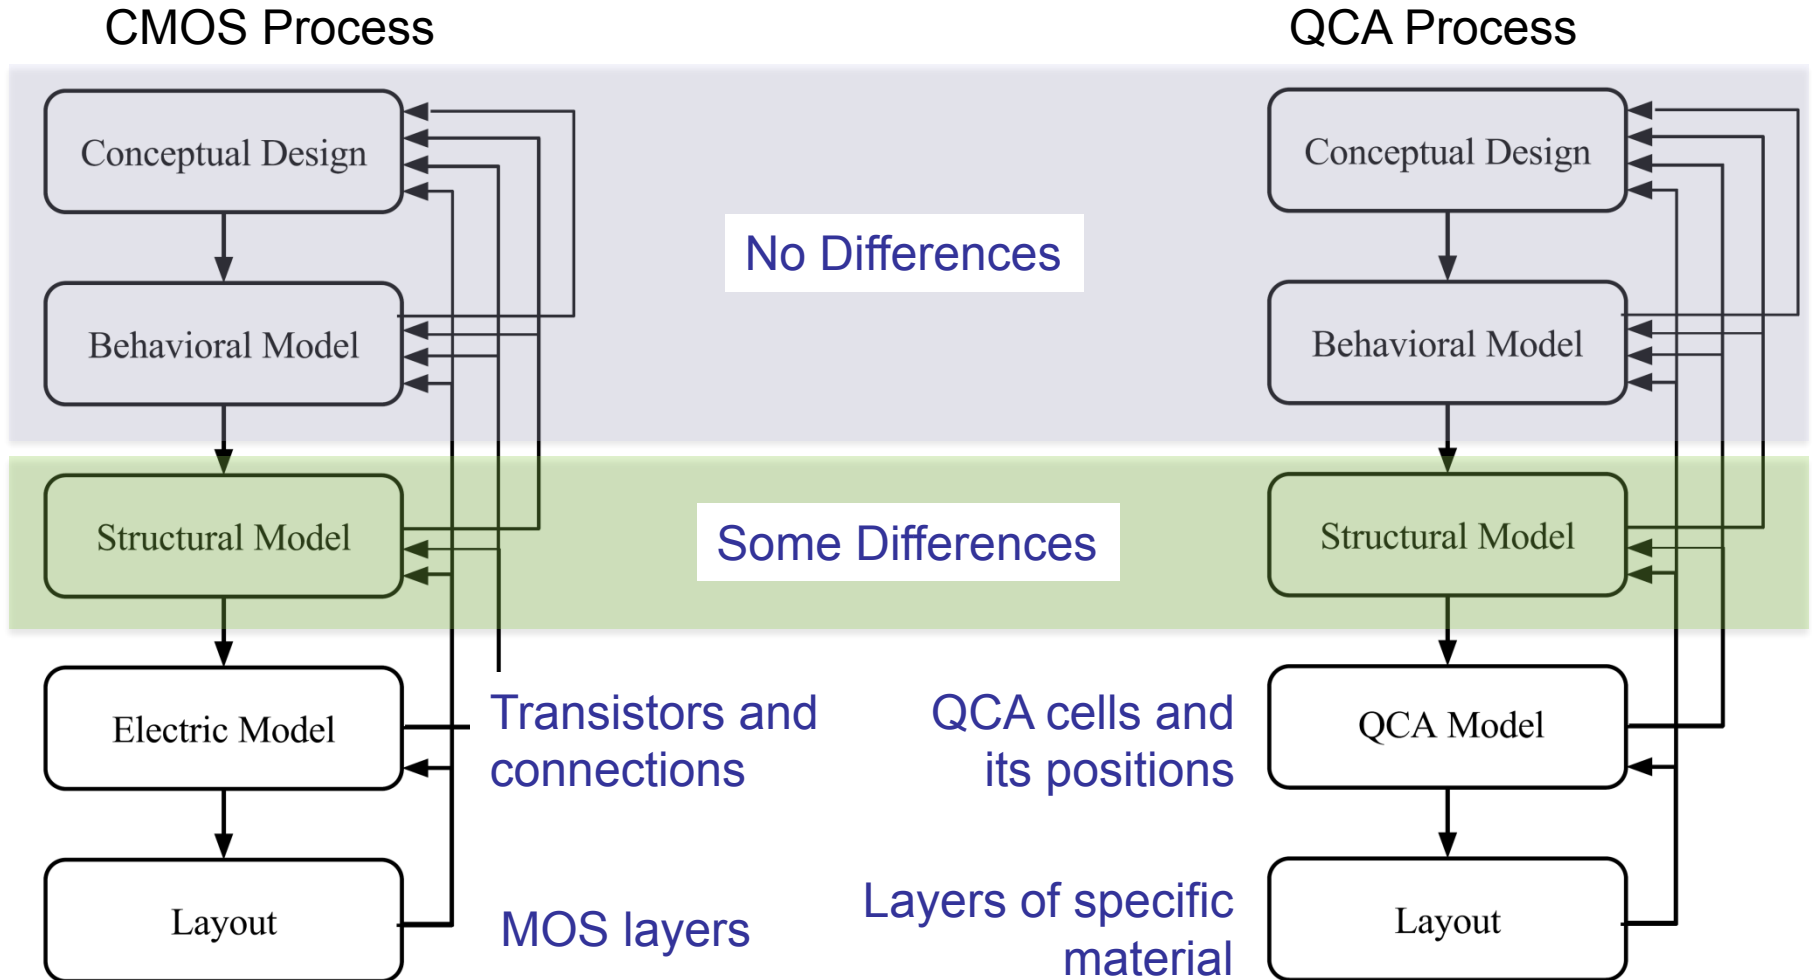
CMOS Process

QCA Process

Conceptual Design

Behavioral Model

Structural Model

Electric Model

Layout

No Differences

Some Differences

Transistors and connections

MOS layers

QCA cells and its positions

Layers of specific material

Conceptual Design

Behavioral Model

Structural Model

QCA Model

Layout